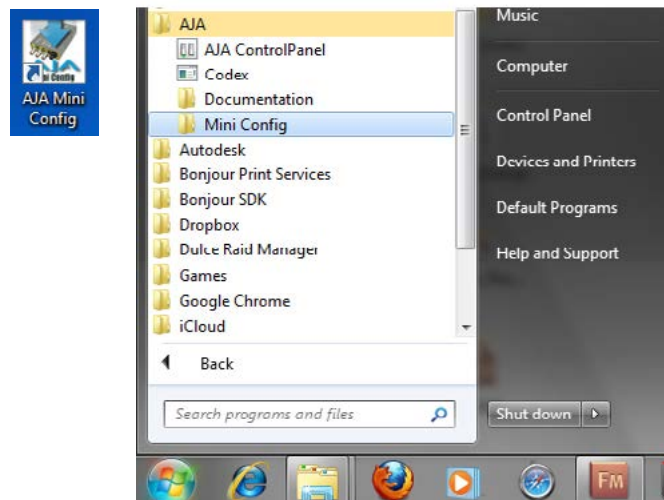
AJA Mini Config

AJA
AJA ControlPanel
Codex
Documentation
Mini Config
Autodesk
Bonjour Print Services
Bonjour SDK
Dropbox
Dulce Raid Manager
Games
Google Chrome
iCloud

Back

Search programs and files

Music
Computer
Control Panel
Devices and Printers
Default Programs
Help and Support

Shut down

FM